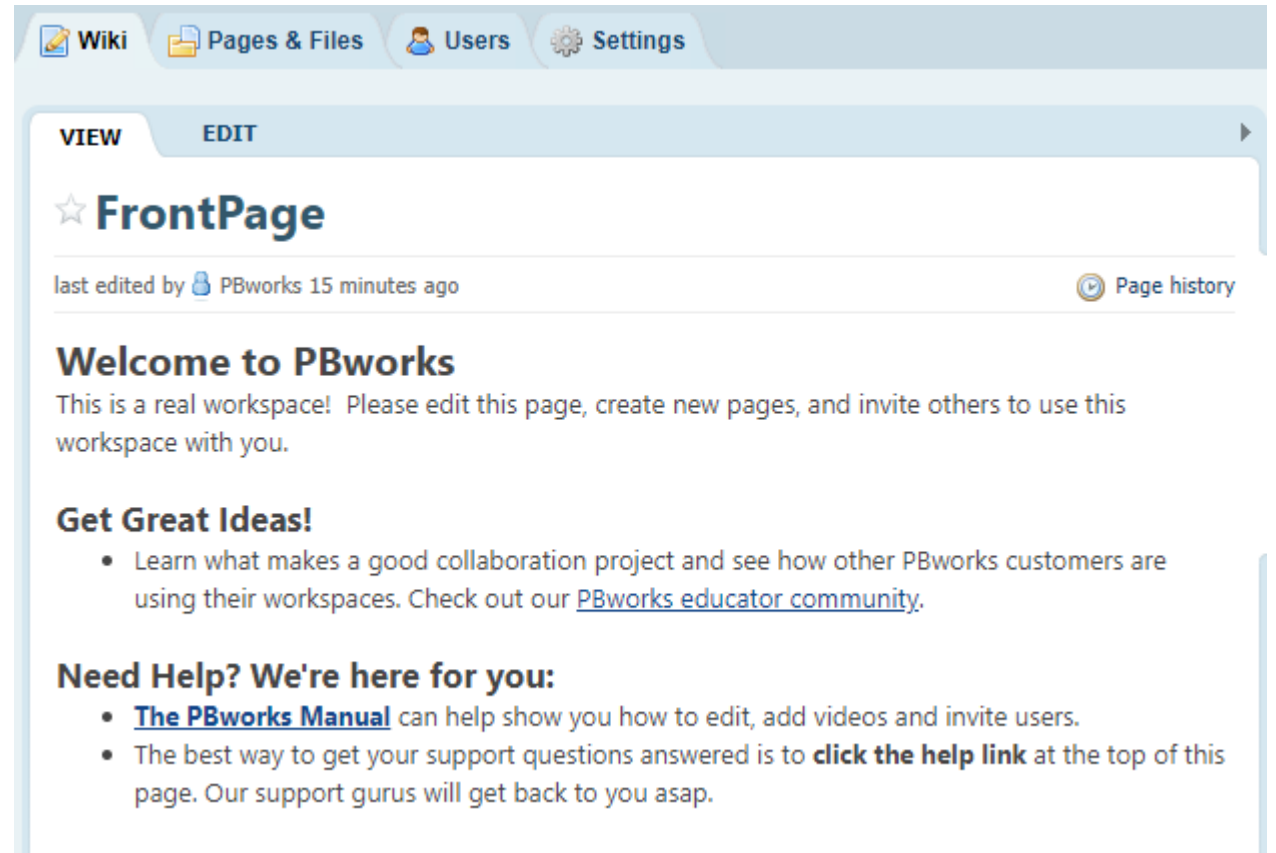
Wiki Pages & Files Users Settings

VIEW EDIT

FrontPage

last edited by PBworks 15 minutes ago

Page history

Welcome to PBworks

This is a real workspace! Please edit this page, create new pages, and invite others to use this workspace with you.

Get Great Ideas!

- Learn what makes a good collaboration project and see how other PBworks customers are using their workspaces. Check out our PBworks educator community.

Need Help? We're here for you:

- The PBworks Manual can help show you how to edit, add videos and invite users.
- The best way to get your support questions answered is to **click the help link** at the top of this page. Our support gurus will get back to you asap.